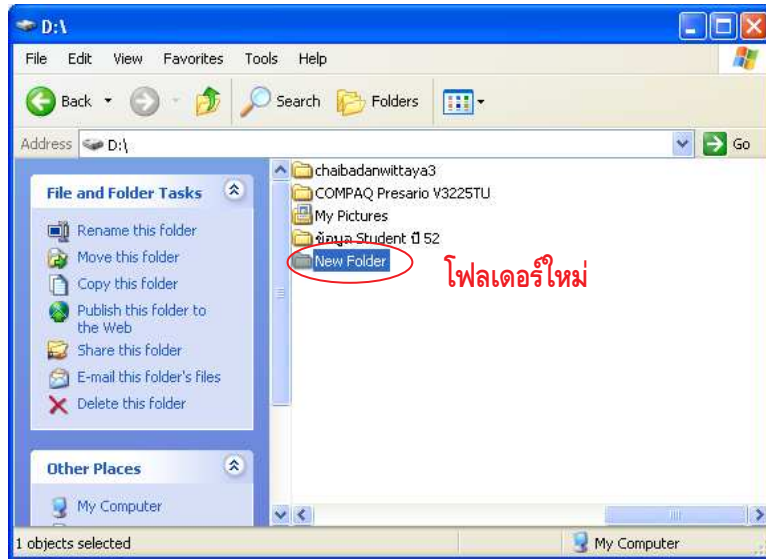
D:\

File Edit View Favorites Tools Help

Back Search Folders

Address D:\ Go

File and Folder Tasks

Rename this folder
Move this folder
Copy this folder
Publish this folder to the Web
Share this folder
E-mail this folder's files
Delete this folder

Other Places

My Computer

chaibadanwittaya3
COMPAQ Presario V3225TU
My Pictures
ข้อมูล Student ปี 52
New Folder

โฟลเดอร์ใหม่

1 objects selected

My Computer